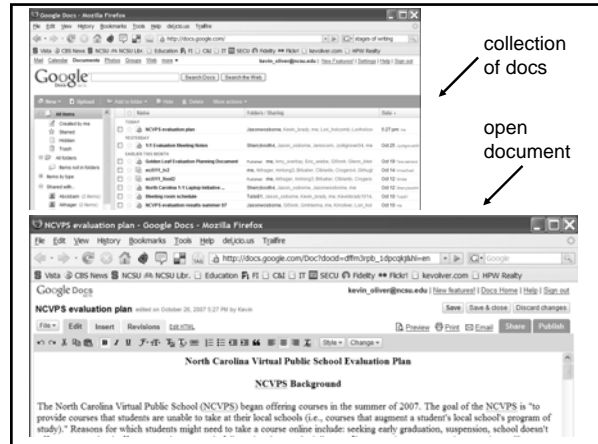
Google Docs - Mozilla Firefox

File Edit View History Bookmarks Tools Help del.icio.us Trailfire

http://docs.google.com/

stages of writing

Vista CBS News NCSU NCSU Libr... Education FI C&I IT SECU Fidelity Flickr! kevoliver.com HPW Realty

Mail Calendar Documents Photos Groups Web more

kevin_oliver@ncsu.edu | New Features! | Settings | Help | Sign out

Google Docs

Search Docs Search the Web

New Upload Add to folder Hide Delete More actions

All items

Created by me

Starred

Hidden

Trash

All folders

Items not in folders

Items by type

Shared with...

Name Folders / Sharing Date

TODAY

NCVPS evaluation plan

YESTERDAY

T-T Evaluation Meeting Notes

EARLIER THIS MONTH

Golden Leaf Evaluation Planning Document

North Carolina 1:1 Laptop Initiative

Meeting room schedule

NCVPS evaluation results summer 07

collection of docs

open document

NCVPS evaluation plan - Google Docs - Mozilla Firefox

File Edit View History Bookmarks Tools Help del.icio.us Trailfire

http://docs.google.com/Doc?docid=dffm3rpb_1dpcqkj&hl=en

Vista CBS News NCSU NCSU Libr... Education FI C&I IT SECU Fidelity Flickr! kevoliver.com HPW Realty

Google Docs

kevin_oliver@ncsu.edu | New features! | Docs Home | Help | Sign out

NCVPS evaluation plan edited on October 26, 2007 5:27 PM by Kevin

Save Save & close Discard changes

File Edit Insert Revisions Edit HTML

Preview Print Email Share Publish

Style Change

North Carolina Virtual Public School Evaluation Plan

NCVPS Background

The North Carolina Virtual Public School (NCVPS) began offering courses in the summer of 2007. The goal of the NCVPS is "to provide courses that students are unable to take at their local schools (i.e., courses that augment a student's local school's program of study)." Reasons for which students might need to take a course online include: seeking early graduation, suspension, school doesn't